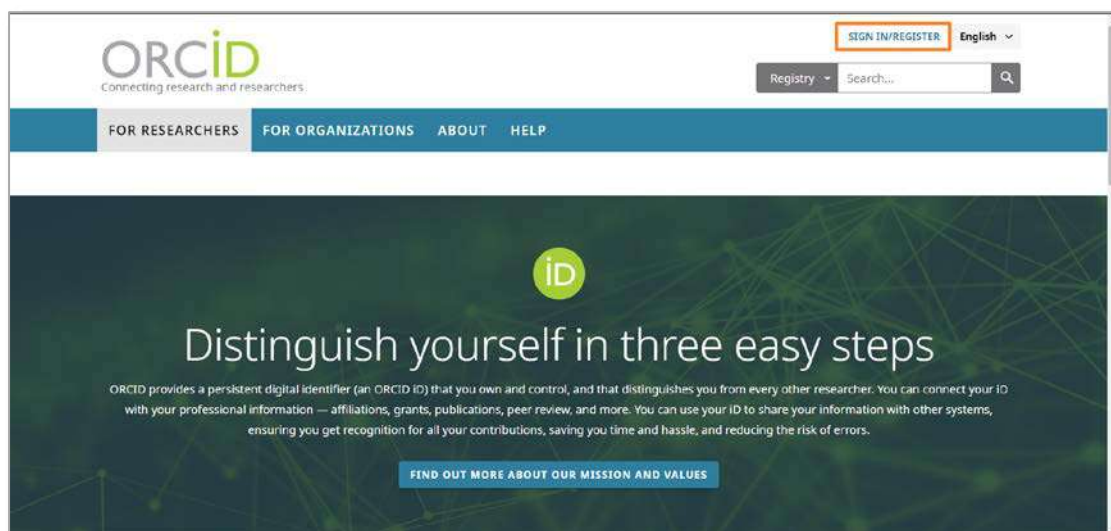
ORCID
Connecting research and researchers

SIGN IN/REGISTER English

Registry Search...

FOR RESEARCHERS FOR ORGANIZATIONS ABOUT HELP

iD

Distinguish yourself in three easy steps

ORCID provides a persistent digital identifier (an ORCID iD) that you own and control, and that distinguishes you from every other researcher. You can connect your iD with your professional information — affiliations, grants, publications, peer review, and more. You can use your iD to share your information with other systems, ensuring you get recognition for all your contributions, saving you time and hassle, and reducing the risk of errors.

FIND OUT MORE ABOUT OUR MISSION AND VALUES